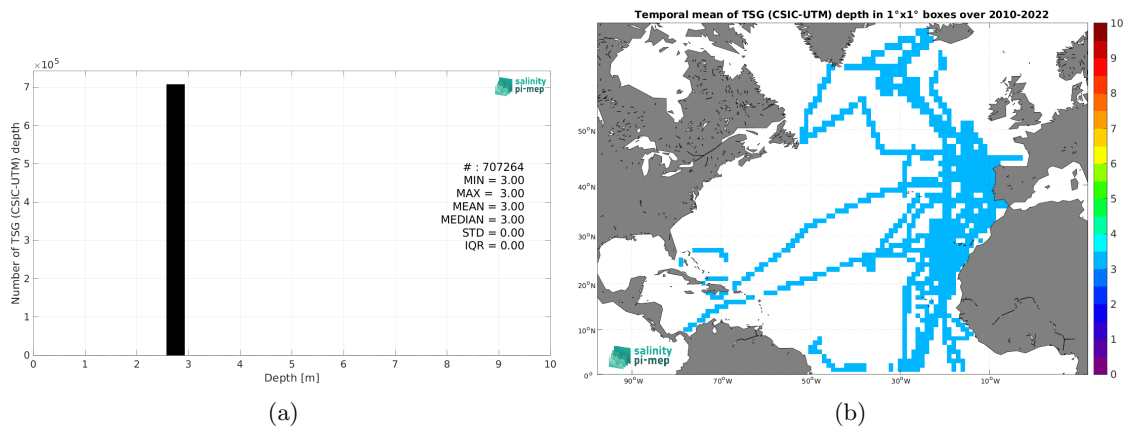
$\times 10^5$
7
6
5
4
3
2
1
0
Number of TSG (CSIC-UTM) depth
0 1 2 3 4 5 6 7 8 9 10
Depth [m]
salinity pi-mep
# : 707264
MIN = 3.00
MAX = 3.00
MEAN = 3.00
MEDIAN = 3.00
STD = 0.00
IQR = 0.00

(a)

Temporal mean of TSG (CSIC-UTM) depth in 1°x1° boxes over 2010-2022
50°N
40°N
30°N
20°N
10°N
0°
90°W 70°W 50°W 30°W 10°W
salinity pi-mep
10
9
8
7
6
5
4
3
2
1
0

(b)